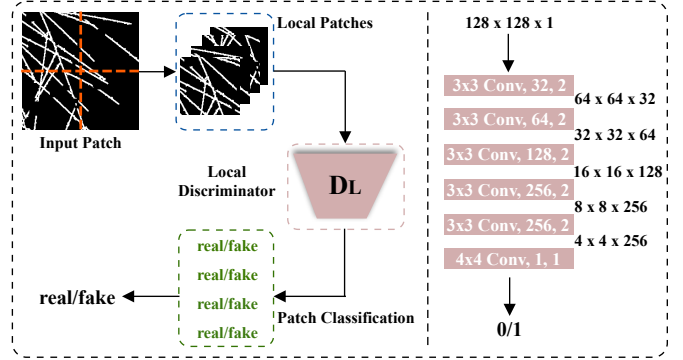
Local Patches

Input Patch

Local Discriminator

$D_L$

real/fake
real/fake
real/fake
real/fake

real/fake

Patch Classification

128 x 128 x 1

3x3 Conv, 32, 2
64 x 64 x 32
3x3 Conv, 64, 2
32 x 32 x 64
3x3 Conv, 128, 2
16 x 16 x 128
3x3 Conv, 256, 2
8 x 8 x 256
3x3 Conv, 256, 2
4 x 4 x 256
4x4 Conv, 1, 1

0/1